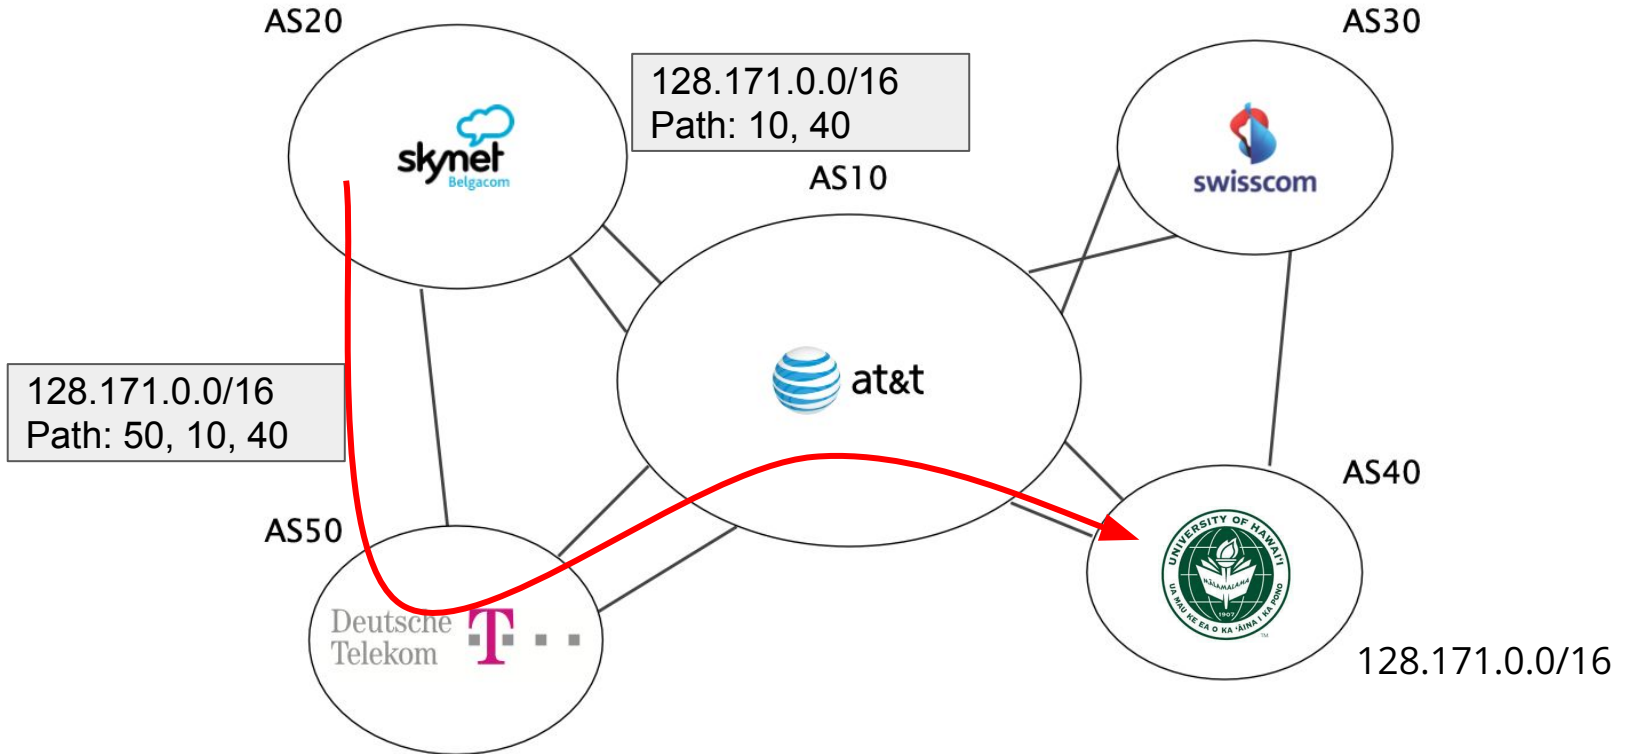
AS20

128.171.0.0/16
Path: 10, 40

AS30

skynet
Belgacom

swisscom

AS10

128.171.0.0/16
Path: 50, 10, 40

at&t

AS40

AS50

UNIVERSITY OF HAWAI'I
MĀLAMALAMA
1907
UA MAU KE EA O KA 'ĀINA I KA PONO

Deutsche Telekom T · · ·

128.171.0.0/16